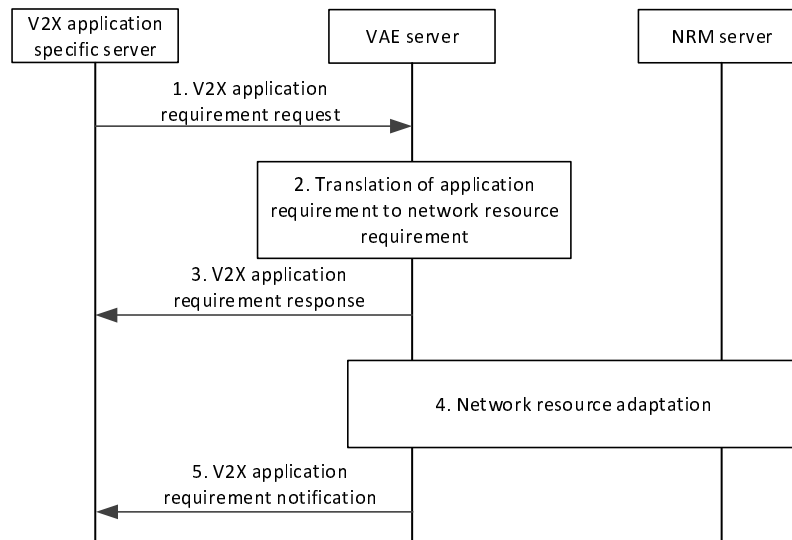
V2X application specific server

VAE server

NRM server

1. V2X application requirement request

2. Translation of application requirement to network resource requirement

3. V2X application requirement response

4. Network resource adaptation

5. V2X application requirement notification